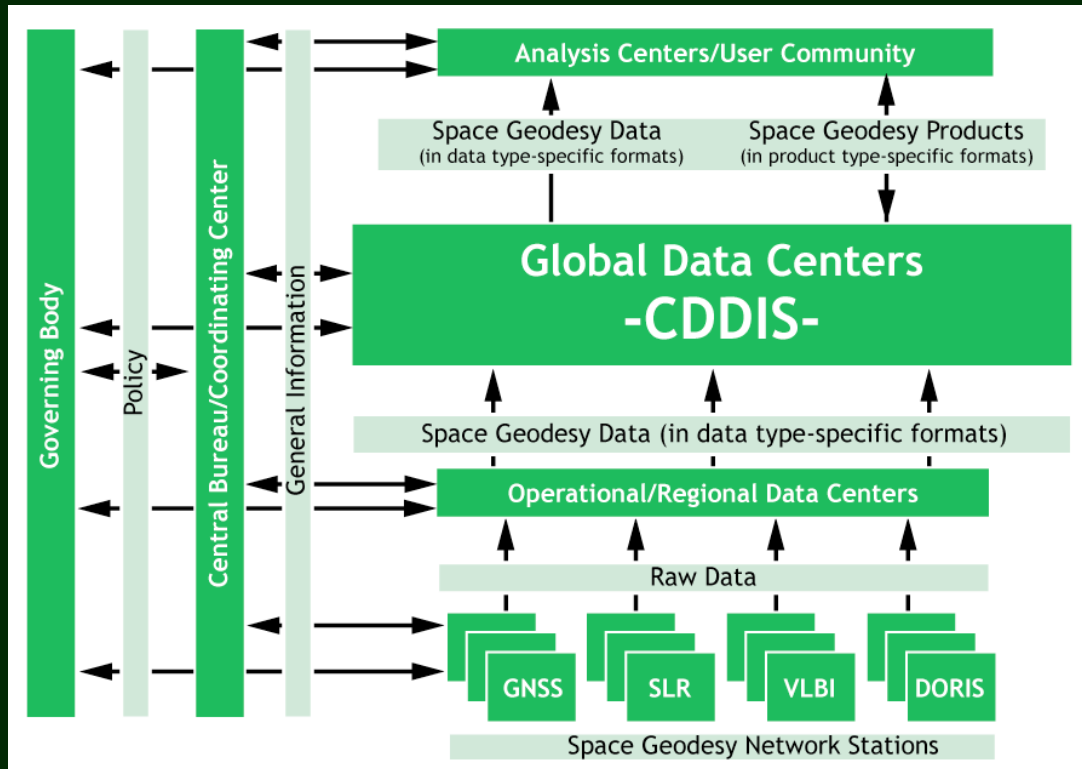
Governing Body

Policy

Central Bureau/Coordinating Center

General Information

Analysis Centers/User Community

Space Geodesy Data
(in data type-specific formats)

Space Geodesy Products
(in product type-specific formats)

Global Data Centers
-CDDIS-

Space Geodesy Data (in data type-specific formats)

Operational/Regional Data Centers

Raw Data

GNSS

SLR

VLBI

DORIS

Space Geodesy Network Stations